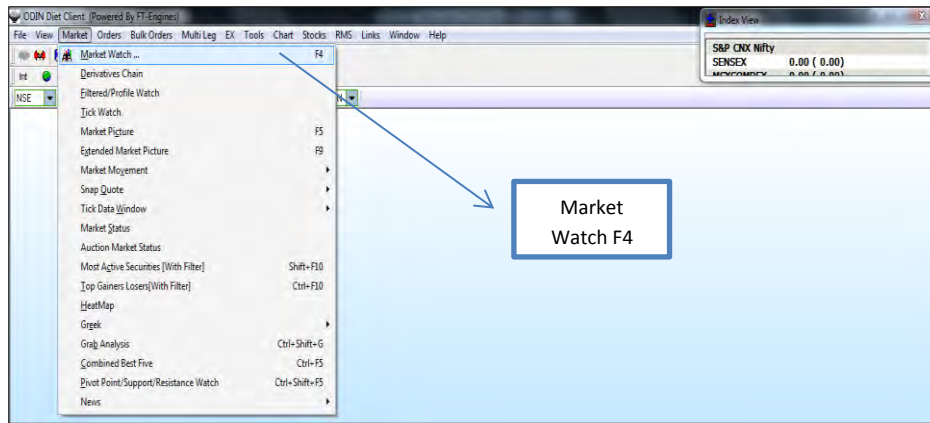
ODIN Diet Client [Powered By FT-Engines]
File View Market Orders Bulk Orders Multi Leg EX Tools Chart Stocks RMS Links Window Help

Int
NSE

Market Watch ... F4
Derivatives Chain
Filtered/Profile Watch
Tick Watch
Market Picture F5
Extended Market Picture F9
Market Movement
Snap Quote
Tick Data Window
Market Status
Auction Market Status
Most Active Securities [With Filter] Shift+F10
Top Gainers Losers[With Filter] Ctrl+F10
HeatMap
Greek
Grab Analysis Ctrl+Shift+G
Combined Best Five Ctrl+F5
Pivot Point/Support/Resistance Watch Ctrl+Shift+F5
News

Index View
S&P CNX Nifty
SENSEX 0.00 ( 0.00)
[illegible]

Market Watch F4